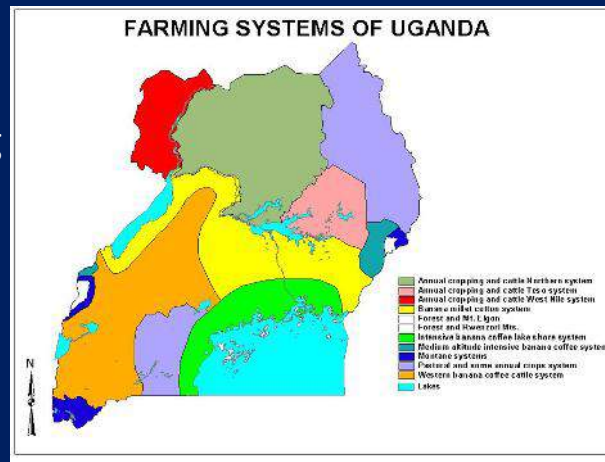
FARMING SYSTEMS OF UGANDA

Annual cropping and cattle Northern system
Annual cropping and cattle Teso system
Annual cropping and cattle West Nile system
Banana millet cotton system
Forest and Mt. Elgon
Forest and Rwenzori Mts.
Intensive banana coffee lake shore system
Medium altitude intensive banana coffee system
Montane systems
Pastoral and some annual crops system
Western banana coffee cattle system
Lakes

N